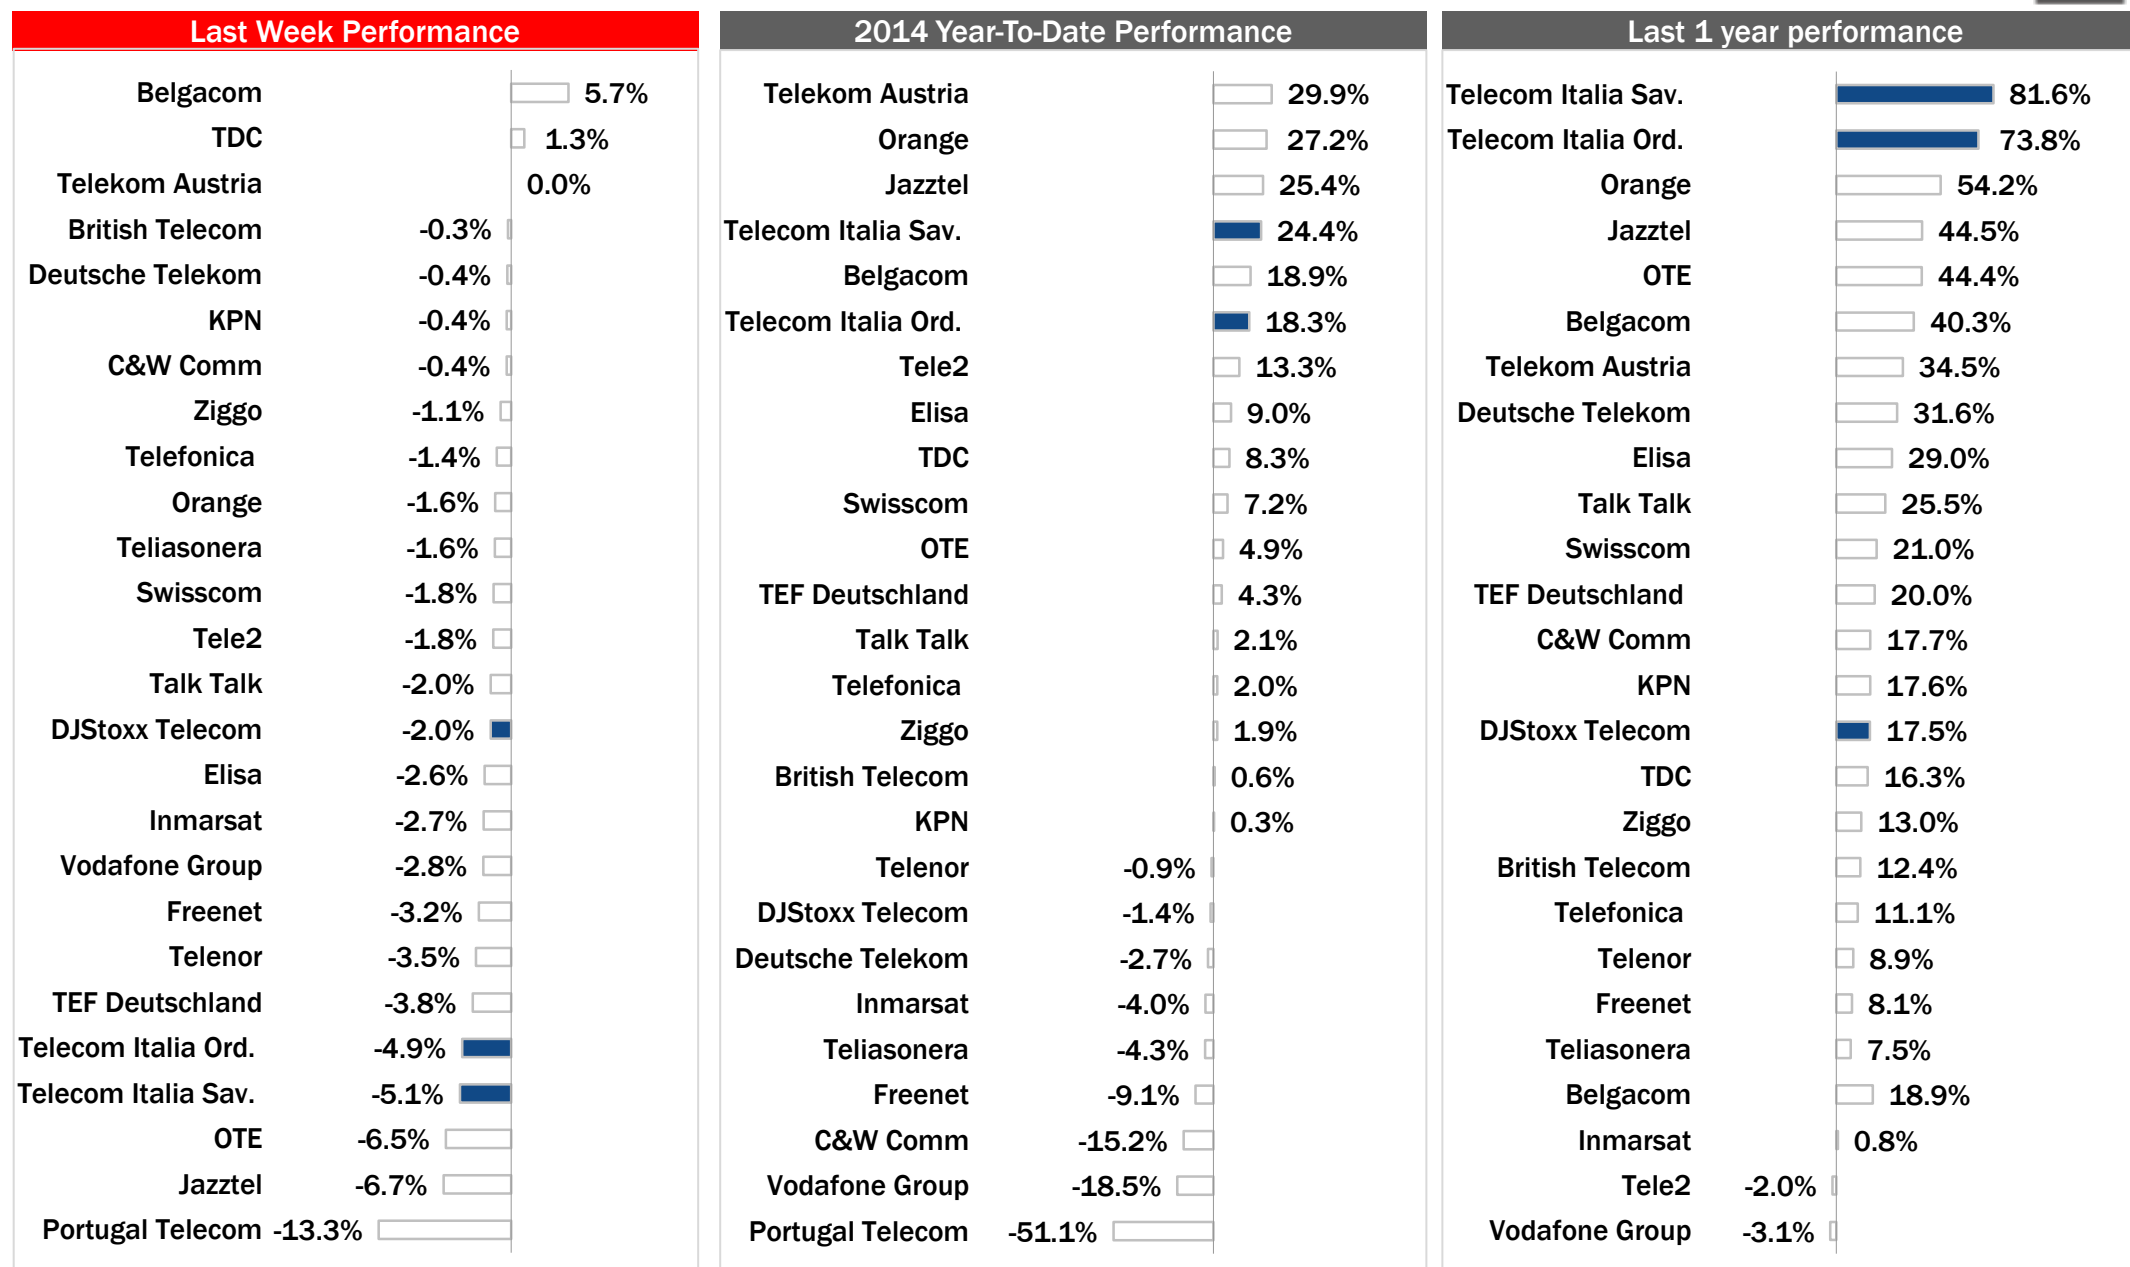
Last Week Performance

| | |
|---|---|
| Belgacom | 5.7% |
| TDC | 1.3% |
| Telekom Austria | 0.0% |
| British Telecom | -0.3% |
| Deutsche Telekom | -0.4% |
| KPN | -0.4% |
| C&W Comm | -0.4% |
| Ziggo | -1.1% |
| Telefonica | -1.4% |
| Orange | -1.6% |
| Teliasonera | -1.6% |
| Swisscom | -1.8% |
| Tele2 | -1.8% |
| Talk Talk | -2.0% |
| DJStoxx Telecom | -2.0% |
| Elisa | -2.6% |
| Inmarsat | -2.7% |
| Vodafone Group | -2.8% |
| Freenet | -3.2% |
| Telenor | -3.5% |
| TEF Deutschland | -3.8% |
| Telecom Italia Ord. | -4.9% |
| Telecom Italia Sav. | -5.1% |
| OTE | -6.5% |
| Jazztel | -6.7% |
| Portugal Telecom | -13.3% |

2014 Year-To-Date Performance

| | |
|---|---|
| Telekom Austria | 29.9% |
| Orange | 27.2% |
| Jazztel | 25.4% |
| Telecom Italia Sav. | 24.4% |
| Belgacom | 18.9% |
| Telecom Italia Ord. | 18.3% |
| Tele2 | 13.3% |
| Elisa | 9.0% |
| TDC | 8.3% |
| Swisscom | 7.2% |
| OTE | 4.9% |
| TEF Deutschland | 4.3% |
| Talk Talk | 2.1% |
| Telefonica | 2.0% |
| Ziggo | 1.9% |
| British Telecom | 0.6% |
| KPN | 0.3% |
| Telenor | -0.9% |
| DJStoxx Telecom | -1.4% |
| Deutsche Telekom | -2.7% |
| Inmarsat | -4.0% |
| Teliasonera | -4.3% |
| Freenet | -9.1% |
| C&W Comm | -15.2% |
| Vodafone Group | -18.5% |
| Portugal Telecom | -51.1% |

Last 1 year performance

| | |
|---|---|
| Telecom Italia Sav. | 81.6% |
| Telecom Italia Ord. | 73.8% |
| Orange | 54.2% |
| Jazztel | 44.5% |
| OTE | 44.4% |
| Belgacom | 40.3% |
| Telekom Austria | 34.5% |
| Deutsche Telekom | 31.6% |
| Elisa | 29.0% |
| Talk Talk | 25.5% |
| Swisscom | 21.0% |
| TEF Deutschland | 20.0% |
| C&W Comm | 17.7% |
| KPN | 17.6% |
| DJStoxx Telecom | 17.5% |
| TDC | 16.3% |
| Ziggo | 13.0% |
| British Telecom | 12.4% |
| Telefonica | 11.1% |
| Telenor | 8.9% |
| Freenet | 8.1% |
| Teliasonera | 7.5% |
| Belgacom | 18.9% |
| Inmarsat | 0.8% |
| Tele2 | -2.0% |
| Vodafone Group | -3.1% |